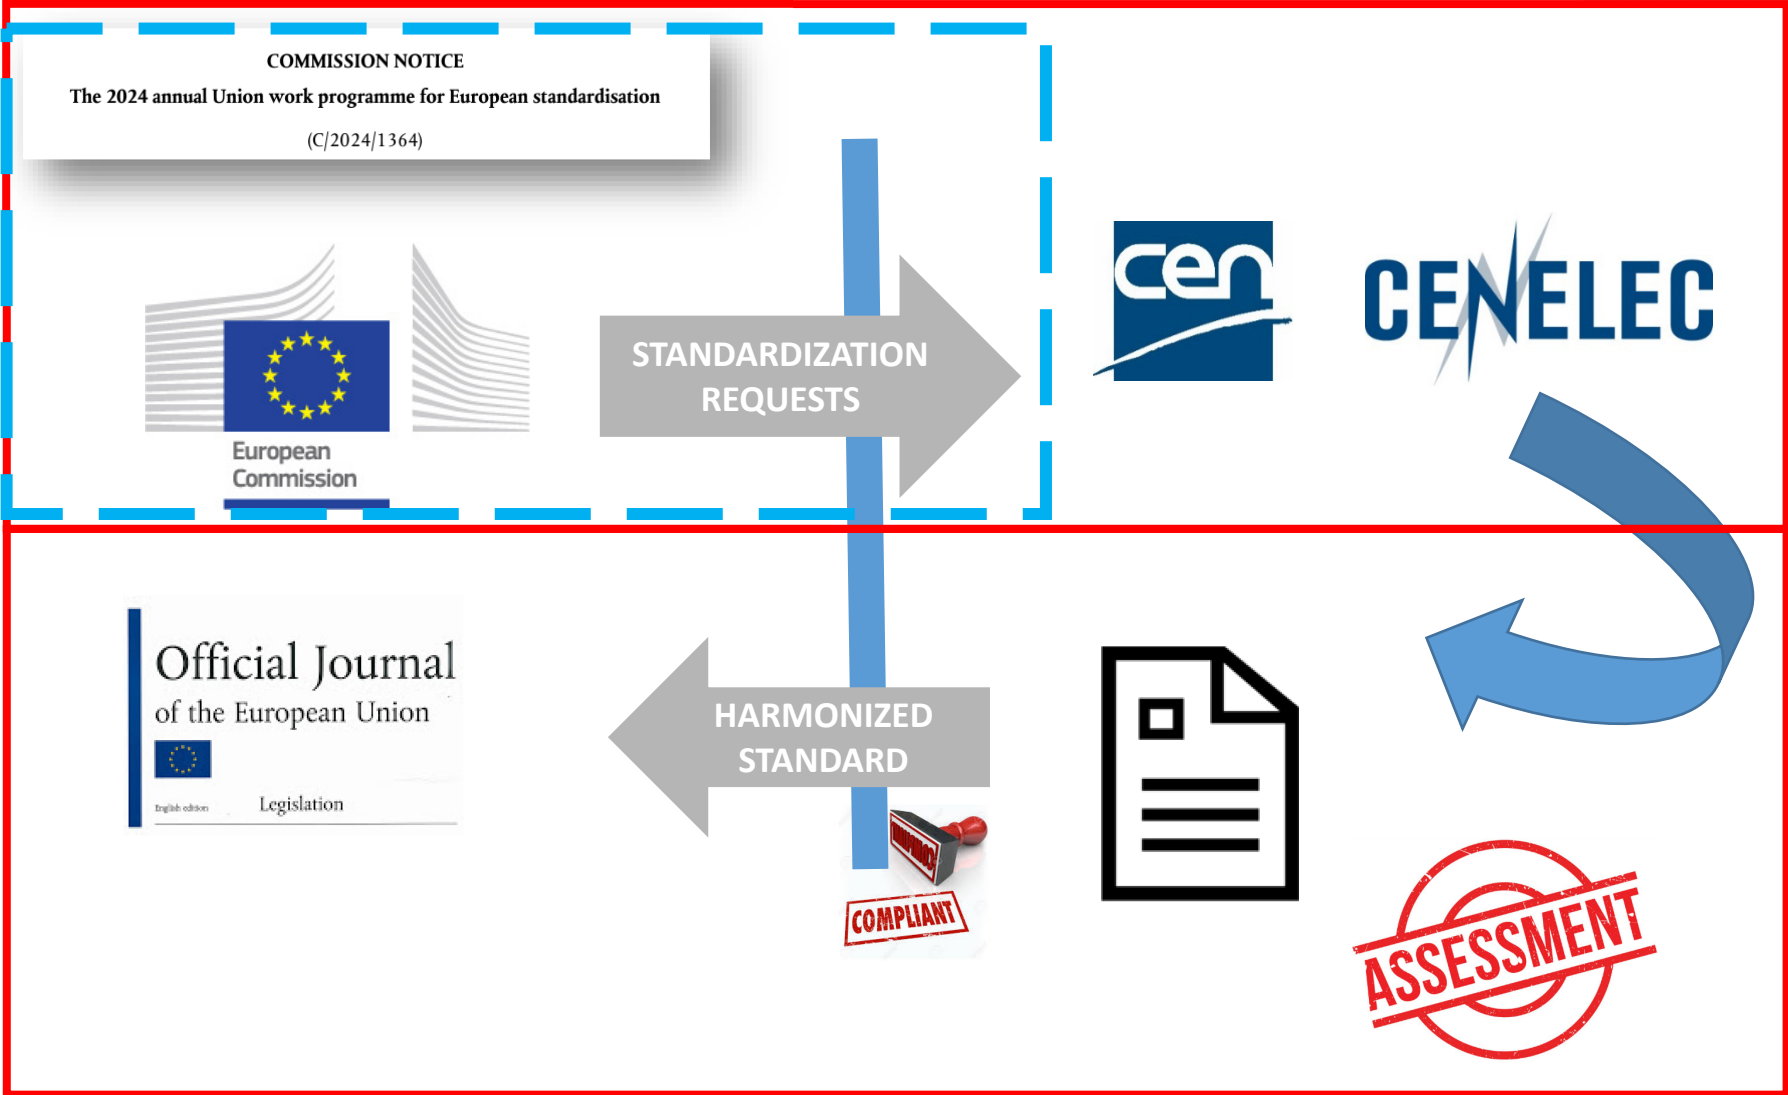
COMMISSION NOTICE

The 2024 annual Union work programme for European standardisation

(C/2024/1364)

European Commission

STANDARDIZATION REQUESTS

cen

CENELEC

Official Journal of the European Union

English edition

Legislation

HARMONIZED STANDARD

COMPLIANT

ASSESSMENT